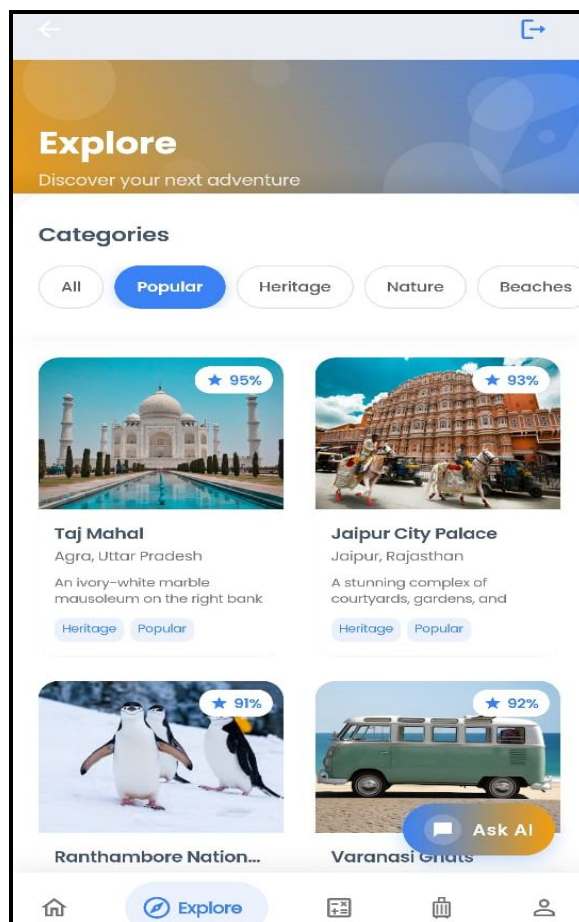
Explore

Discover your next adventure

Categories

All Popular Heritage Nature Beaches

★ 95%

Taj Mahal

Agra, Uttar Pradesh

An ivory-white marble mausoleum on the right bank

Heritage Popular

★ 93%

Jaipur City Palace

Jaipur, Rajasthan

A stunning complex of courtyards, gardens, and

Heritage Popular

★ 91%

Ranthambore Nation...

★ 92%

Varanasi Ghats

Ask AI

Explore